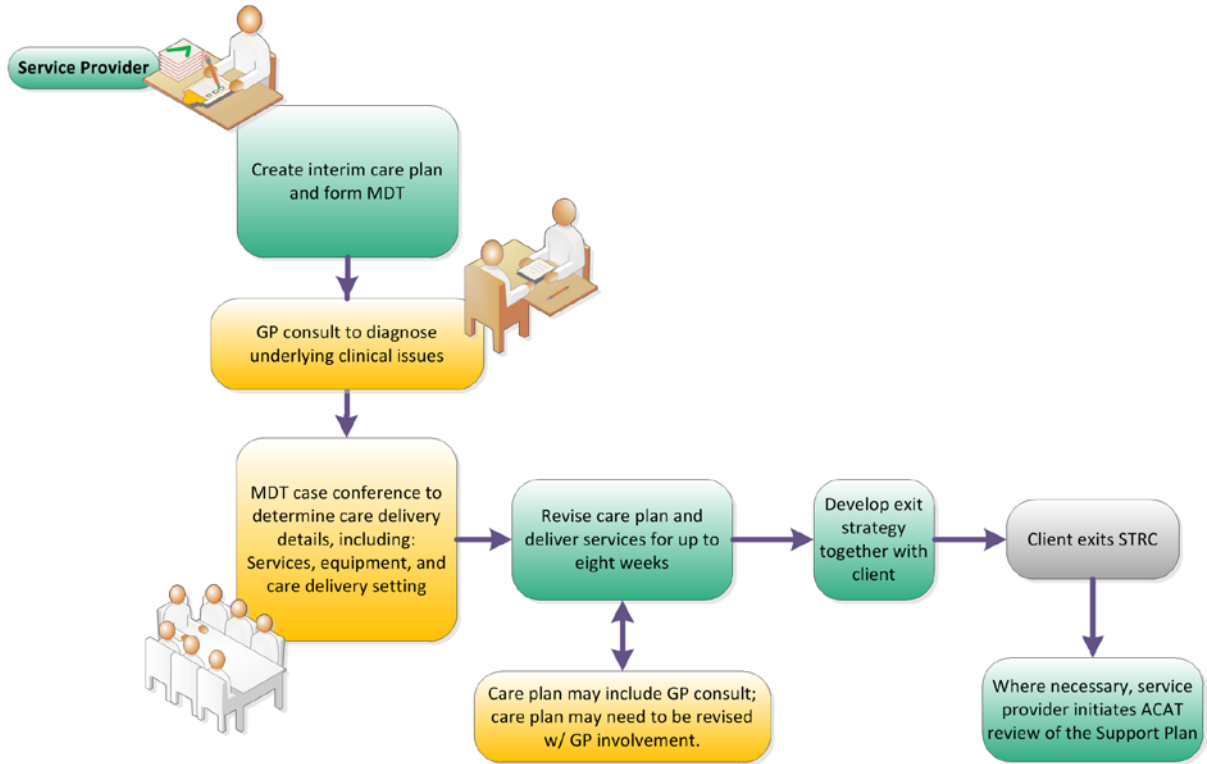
Service Provider

Create interim care plan and form MDT

GP consult to diagnose underlying clinical issues

MDT case conference to determine care delivery details, including: Services, equipment, and care delivery setting

Revise care plan and deliver services for up to eight weeks

Care plan may include GP consult; care plan may need to be revised w/ GP involvement.

Develop exit strategy together with client

Client exits STRC

Where necessary, service provider initiates ACAT review of the Support Plan